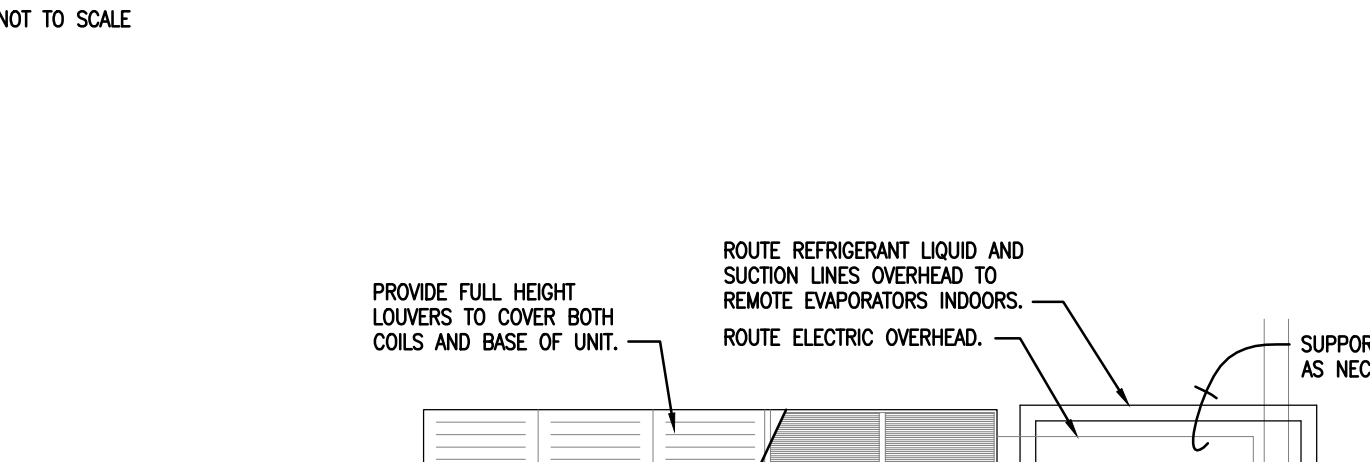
NOT TO SCALE

ROUTE REFRIGERANT LIQUID AND SUCTION LINES OVERHEAD TO REMOTE EVAPORATORS INDOORS.

PROVIDE FULL HEIGHT LOUVERS TO COVER BOTH COILS AND BASE OF UNIT.

ROUTE ELECTRIC OVERHEAD.

SUPPOR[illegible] AS NEC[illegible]